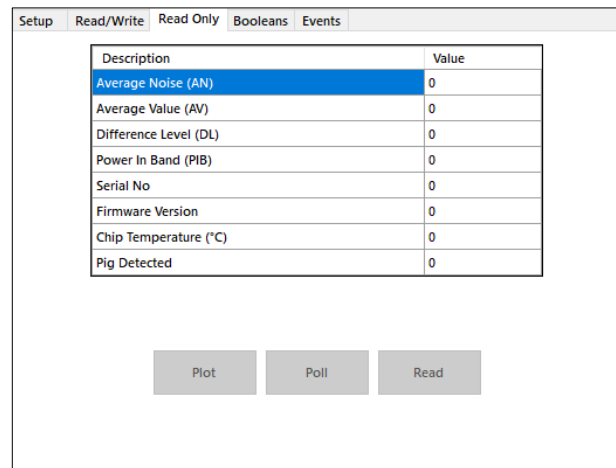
Setup | Read/Write | Read Only | Booleans | Events

| Description | Value |
|---|---|
| Average Noise (AN) | 0 |
| Average Value (AV) | 0 |
| Difference Level (DL) | 0 |
| Power In Band (PIB) | 0 |
| Serial No | 0 |
| Firmware Version | 0 |
| Chip Temperature (°C) | 0 |
| Pig Detected | 0 |

Plot Poll Read